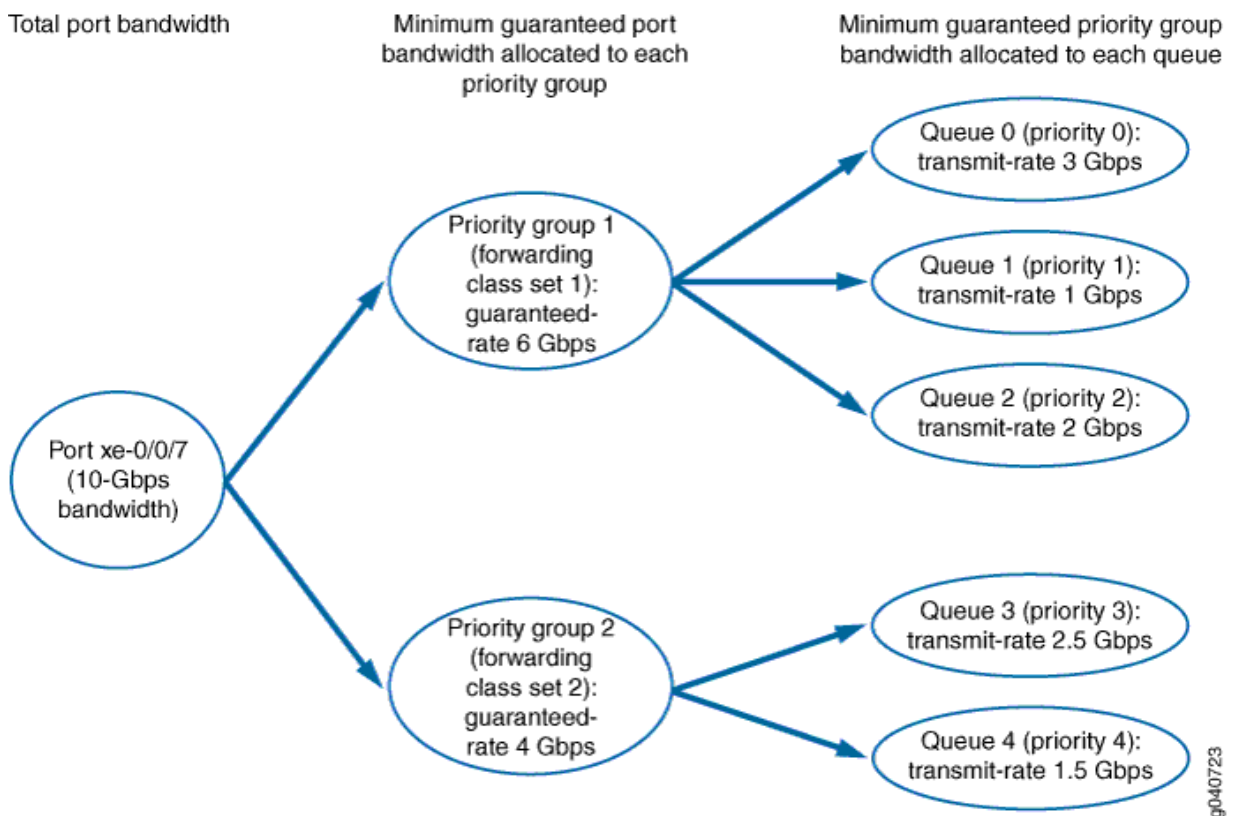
Total port bandwidth

Minimum guaranteed port bandwidth allocated to each priority group

Minimum guaranteed priority group bandwidth allocated to each queue

Port xe-0/0/7 (10-Gbps bandwidth)

Priority group 1 (forwarding class set 1): guaranteed-rate 6 Gbps

Priority group 2 (forwarding class set 2): guaranteed-rate 4 Gbps

Queue 0 (priority 0): transmit-rate 3 Gbps

Queue 1 (priority 1): transmit-rate 1 Gbps

Queue 2 (priority 2): transmit-rate 2 Gbps

Queue 3 (priority 3): transmit-rate 2.5 Gbps

Queue 4 (priority 4): transmit-rate 1.5 Gbps

g040723